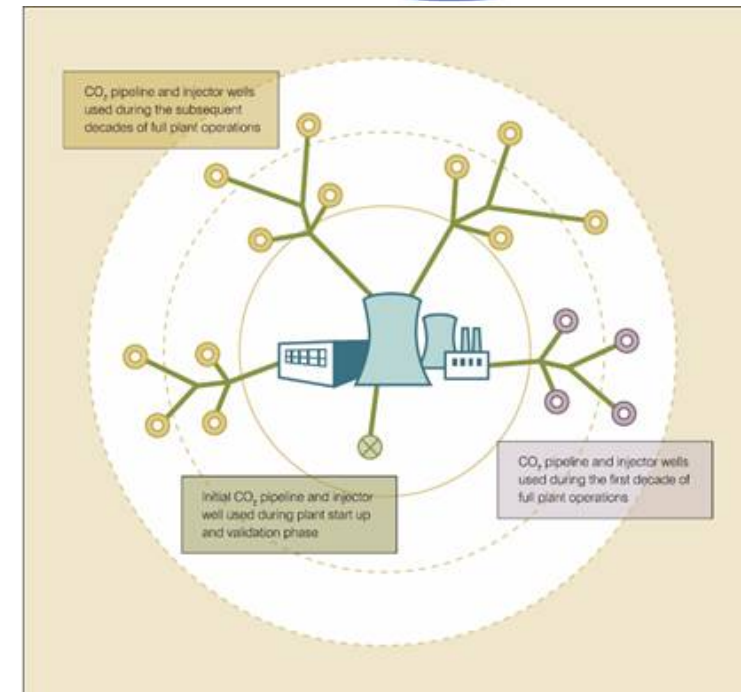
$CO_2$ pipeline and injector wells used during the subsequent decades of full plant operations

$CO_2$ pipeline and injector wells used during the first decade of full plant operations

Initial $CO_2$ pipeline and injector well used during plant start up and validation phase